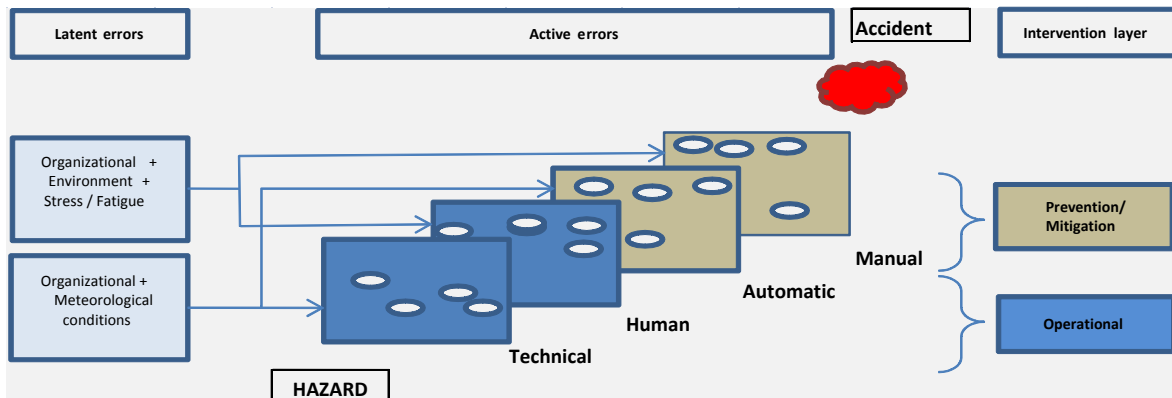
Latent errors

Active errors

Accident

Intervention layer

Organizational + Environment + Stress / Fatigue

Organizational + Meteorological conditions

Manual

Automatic

Human

Technical

Prevention/ Mitigation

Operational

HAZARD